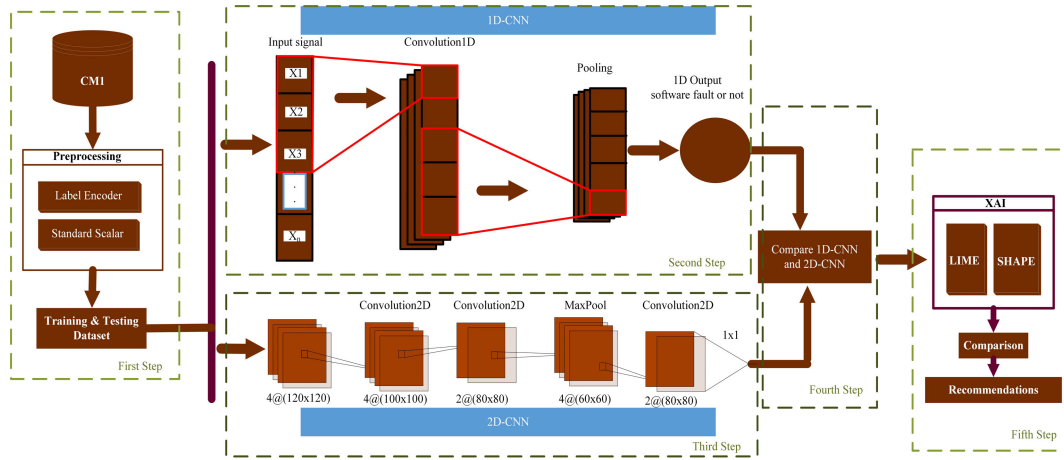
CM1

Preprocessing

Label Encoder

Standard Scalar

Training & Testing Dataset

First Step

1D-CNN

Input signal

X1

X2

X3

.
.

$X_n$

Convolution1D

Pooling

1D Output software fault or not

Second Step

Convolution2D

Convolution2D

MaxPool

Convolution2D

1x1

4@(120x120)

4@(100x100)

2@(80x80)

4@(60x60)

2@(80x80)

2D-CNN

Third Step

Compare 1D-CNN and 2D-CNN

Fourth Step

XAI

LIME

SHAPE

Comparison

Recommendations

Fifth Step